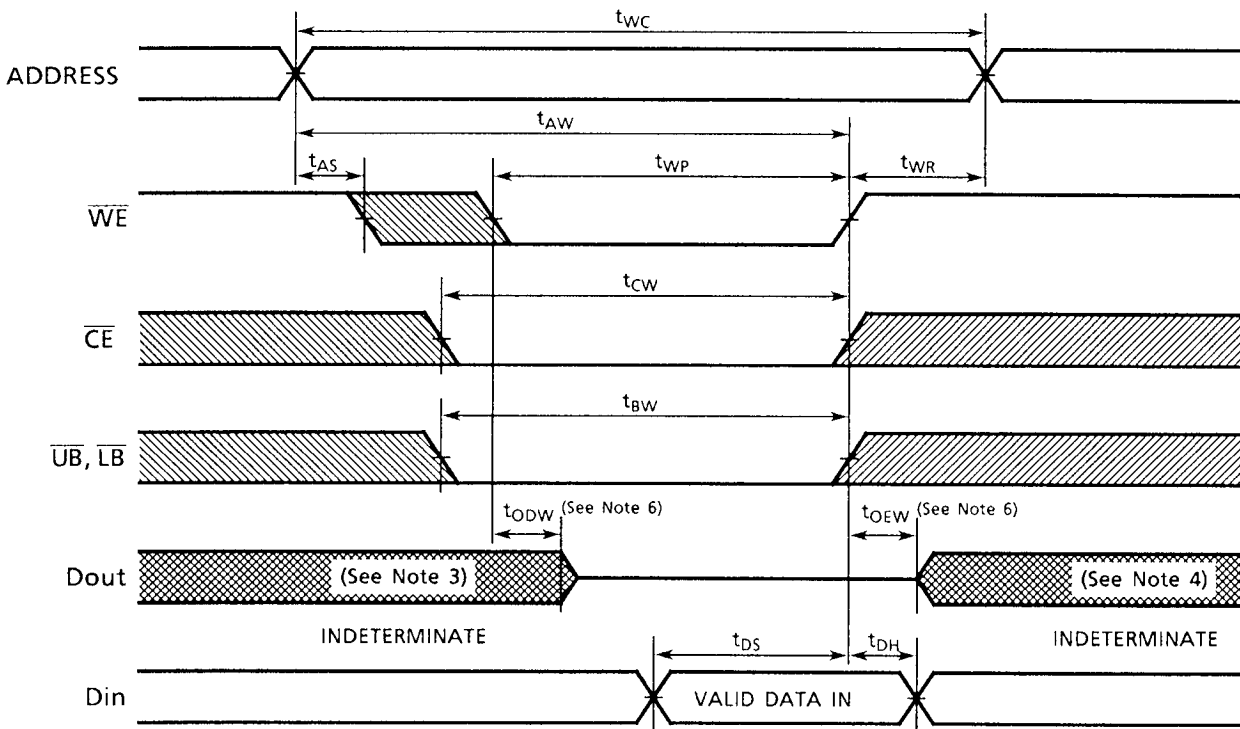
$t_{WC}$

ADDRESS

$t_{AW}$

$t_{AS}$

$t_{WP}$

$t_{WR}$

$\overline{WE}$

$t_{CW}$

$\overline{CE}$

$t_{BW}$

$\overline{UB}$, $\overline{LB}$

$t_{ODW}$ (See Note 6)

$t_{OEW}$ (See Note 6)

Dout

(See Note 3)

(See Note 4)

INDETERMINATE

$t_{DS}$

$t_{DH}$

INDETERMINATE

Din

VALID DATA IN